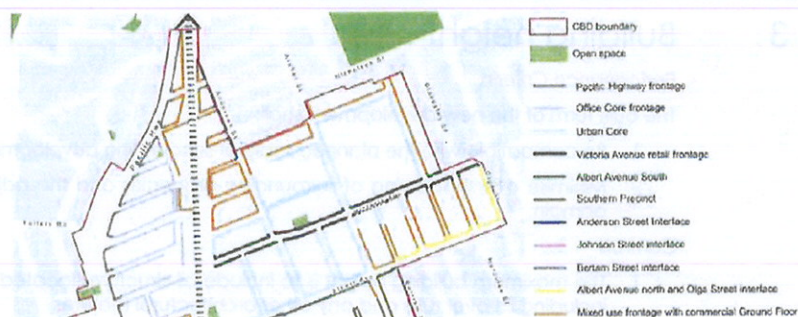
CBD boundary
Open space
Pacific Highway frontage
Office Core frontage
Urban Core
Victoria Avenue retail frontage
Albert Avenue South
Southern Precinct
Anderson Street Interface
Johnson Street interface
Bertam Street interface
Albert Avenue north and Olga Street interface
Mixed use frontage with commercial Ground Floor

Pacific Hwy
Anderson St
Archer St
Help St
Hilmer St
Victoria Av
Gordon St
Orchard Rd
Neridah St
Albert Av
Railway St
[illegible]